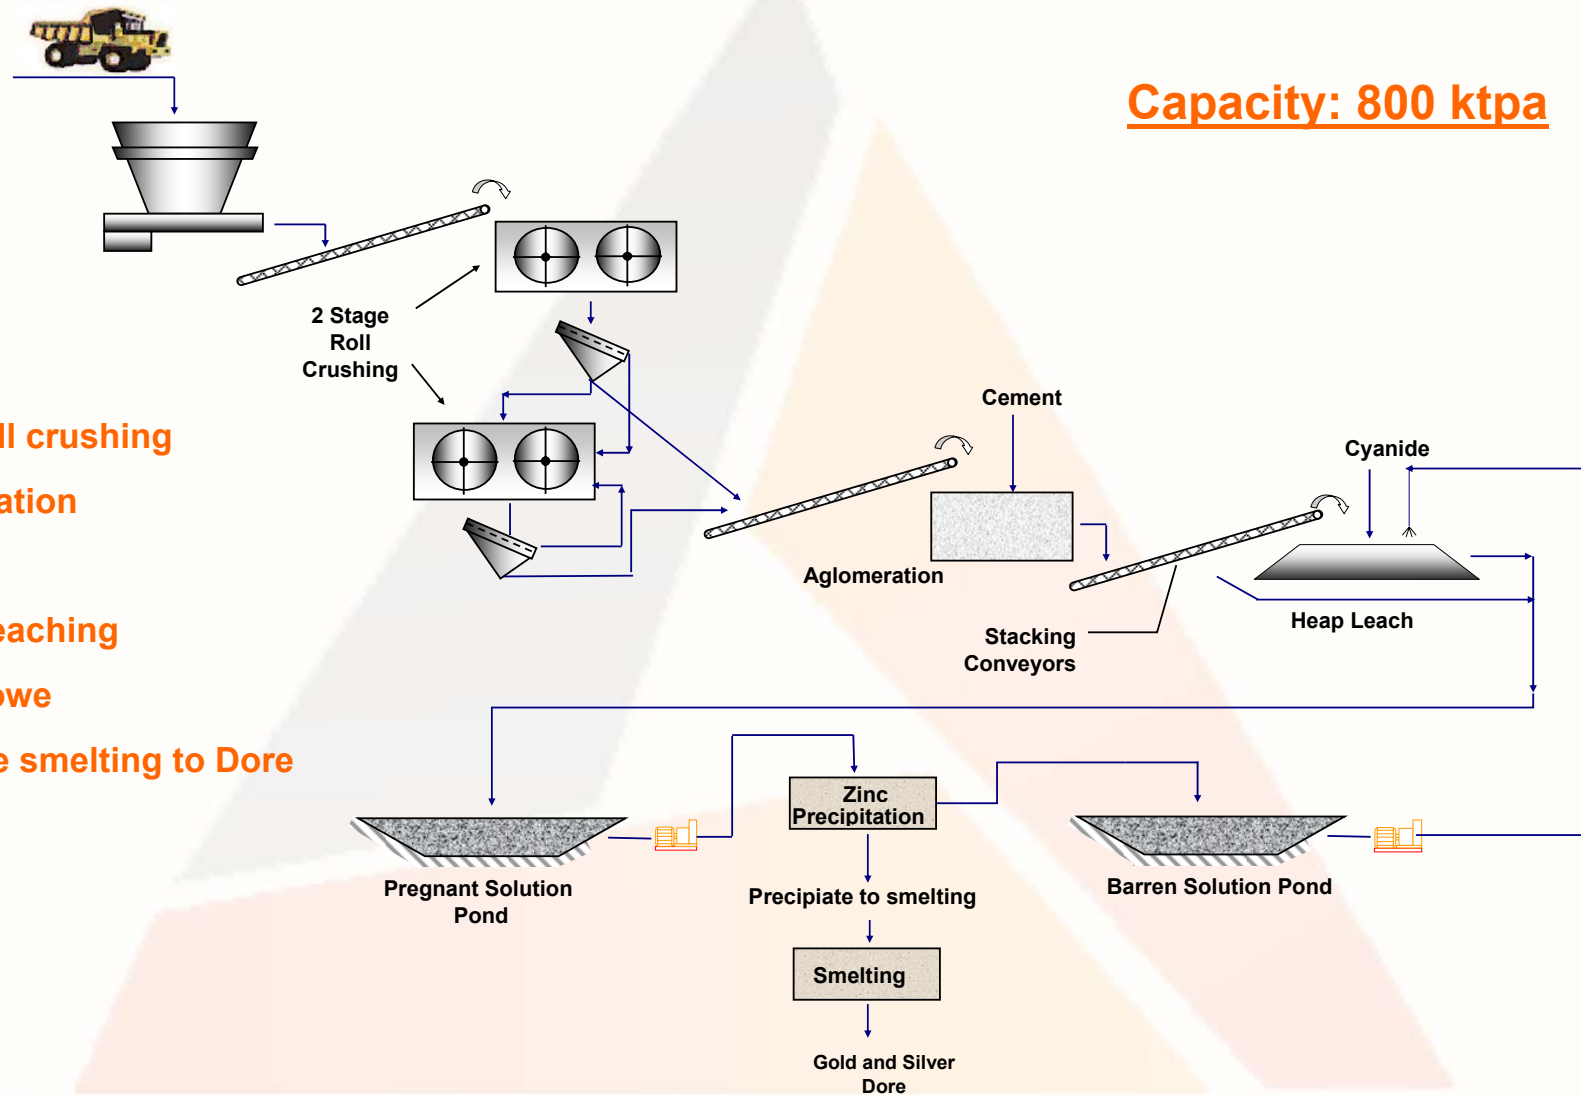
Capacity: 800 ktpa

ll crushing

ation

eaching

owe

e smelting to Dore

2 Stage Roll Crushing

Cement

Cyanide

Aglomeration

Stacking Conveyors

Heap Leach

Zinc Precipitation

Pregnant Solution Pond

Precipiate to smelting

Barren Solution Pond

Smelting

Gold and Silver Dore